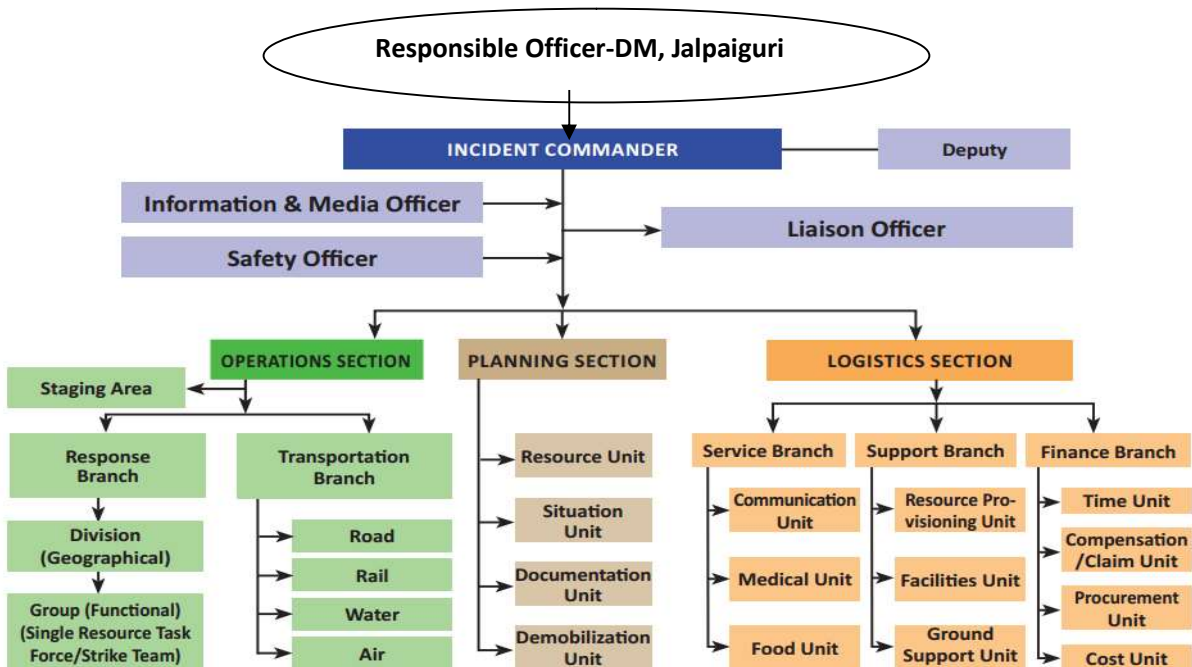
Responsible Officer-DM, Jalpaiguri

INCIDENT COMMANDER

Deputy

Information & Media Officer

Safety Officer

Liaison Officer

OPERATIONS SECTION

Staging Area

Response Branch

Division (Geographical)

Group (Functional) (Single Resource Task Force/Strike Team)

Transportation Branch

Road

Rail

Water

Air

PLANNING SECTION

Resource Unit

Situation Unit

Documentation Unit

Demobilization Unit

LOGISTICS SECTION

Service Branch

Communication Unit

Medical Unit

Food Unit

Support Branch

Resource Provisioning Unit

Facilities Unit

Ground Support Unit

Finance Branch

Time Unit

Compensation /Claim Unit

Procurement Unit

Cost Unit